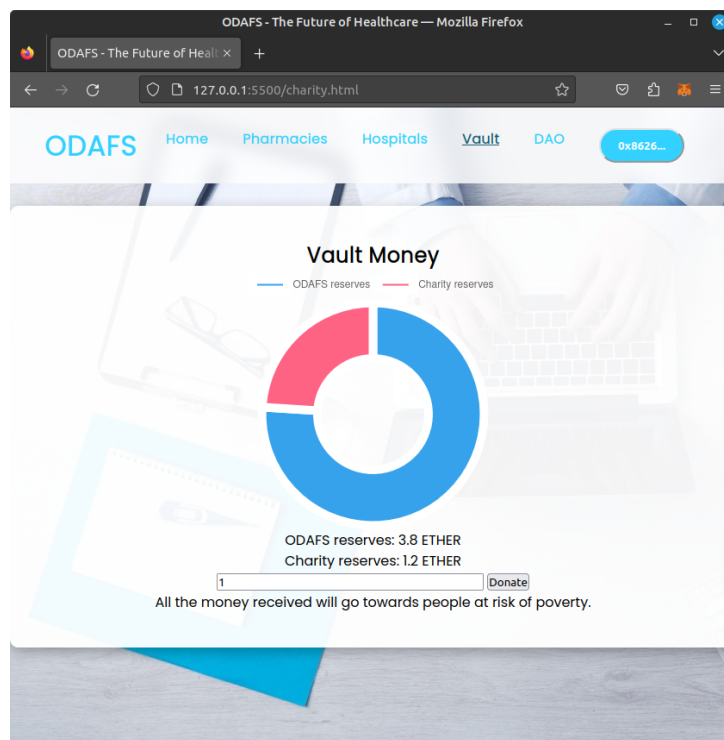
ODAFS - The Future of Healthcare — Mozilla Firefox

ODAFS - The Future of Healt ×

+

127.0.0.1:5500/charity.html

ODAFS

Home

Pharmacies

Hospitals

Vault

DAO

0x8626...

Vault Money

ODAFS reserves

Charity reserves

ODAFS reserves: 3.8 ETHER

Charity reserves: 1.2 ETHER

1

Donate

All the money received will go towards people at risk of poverty.